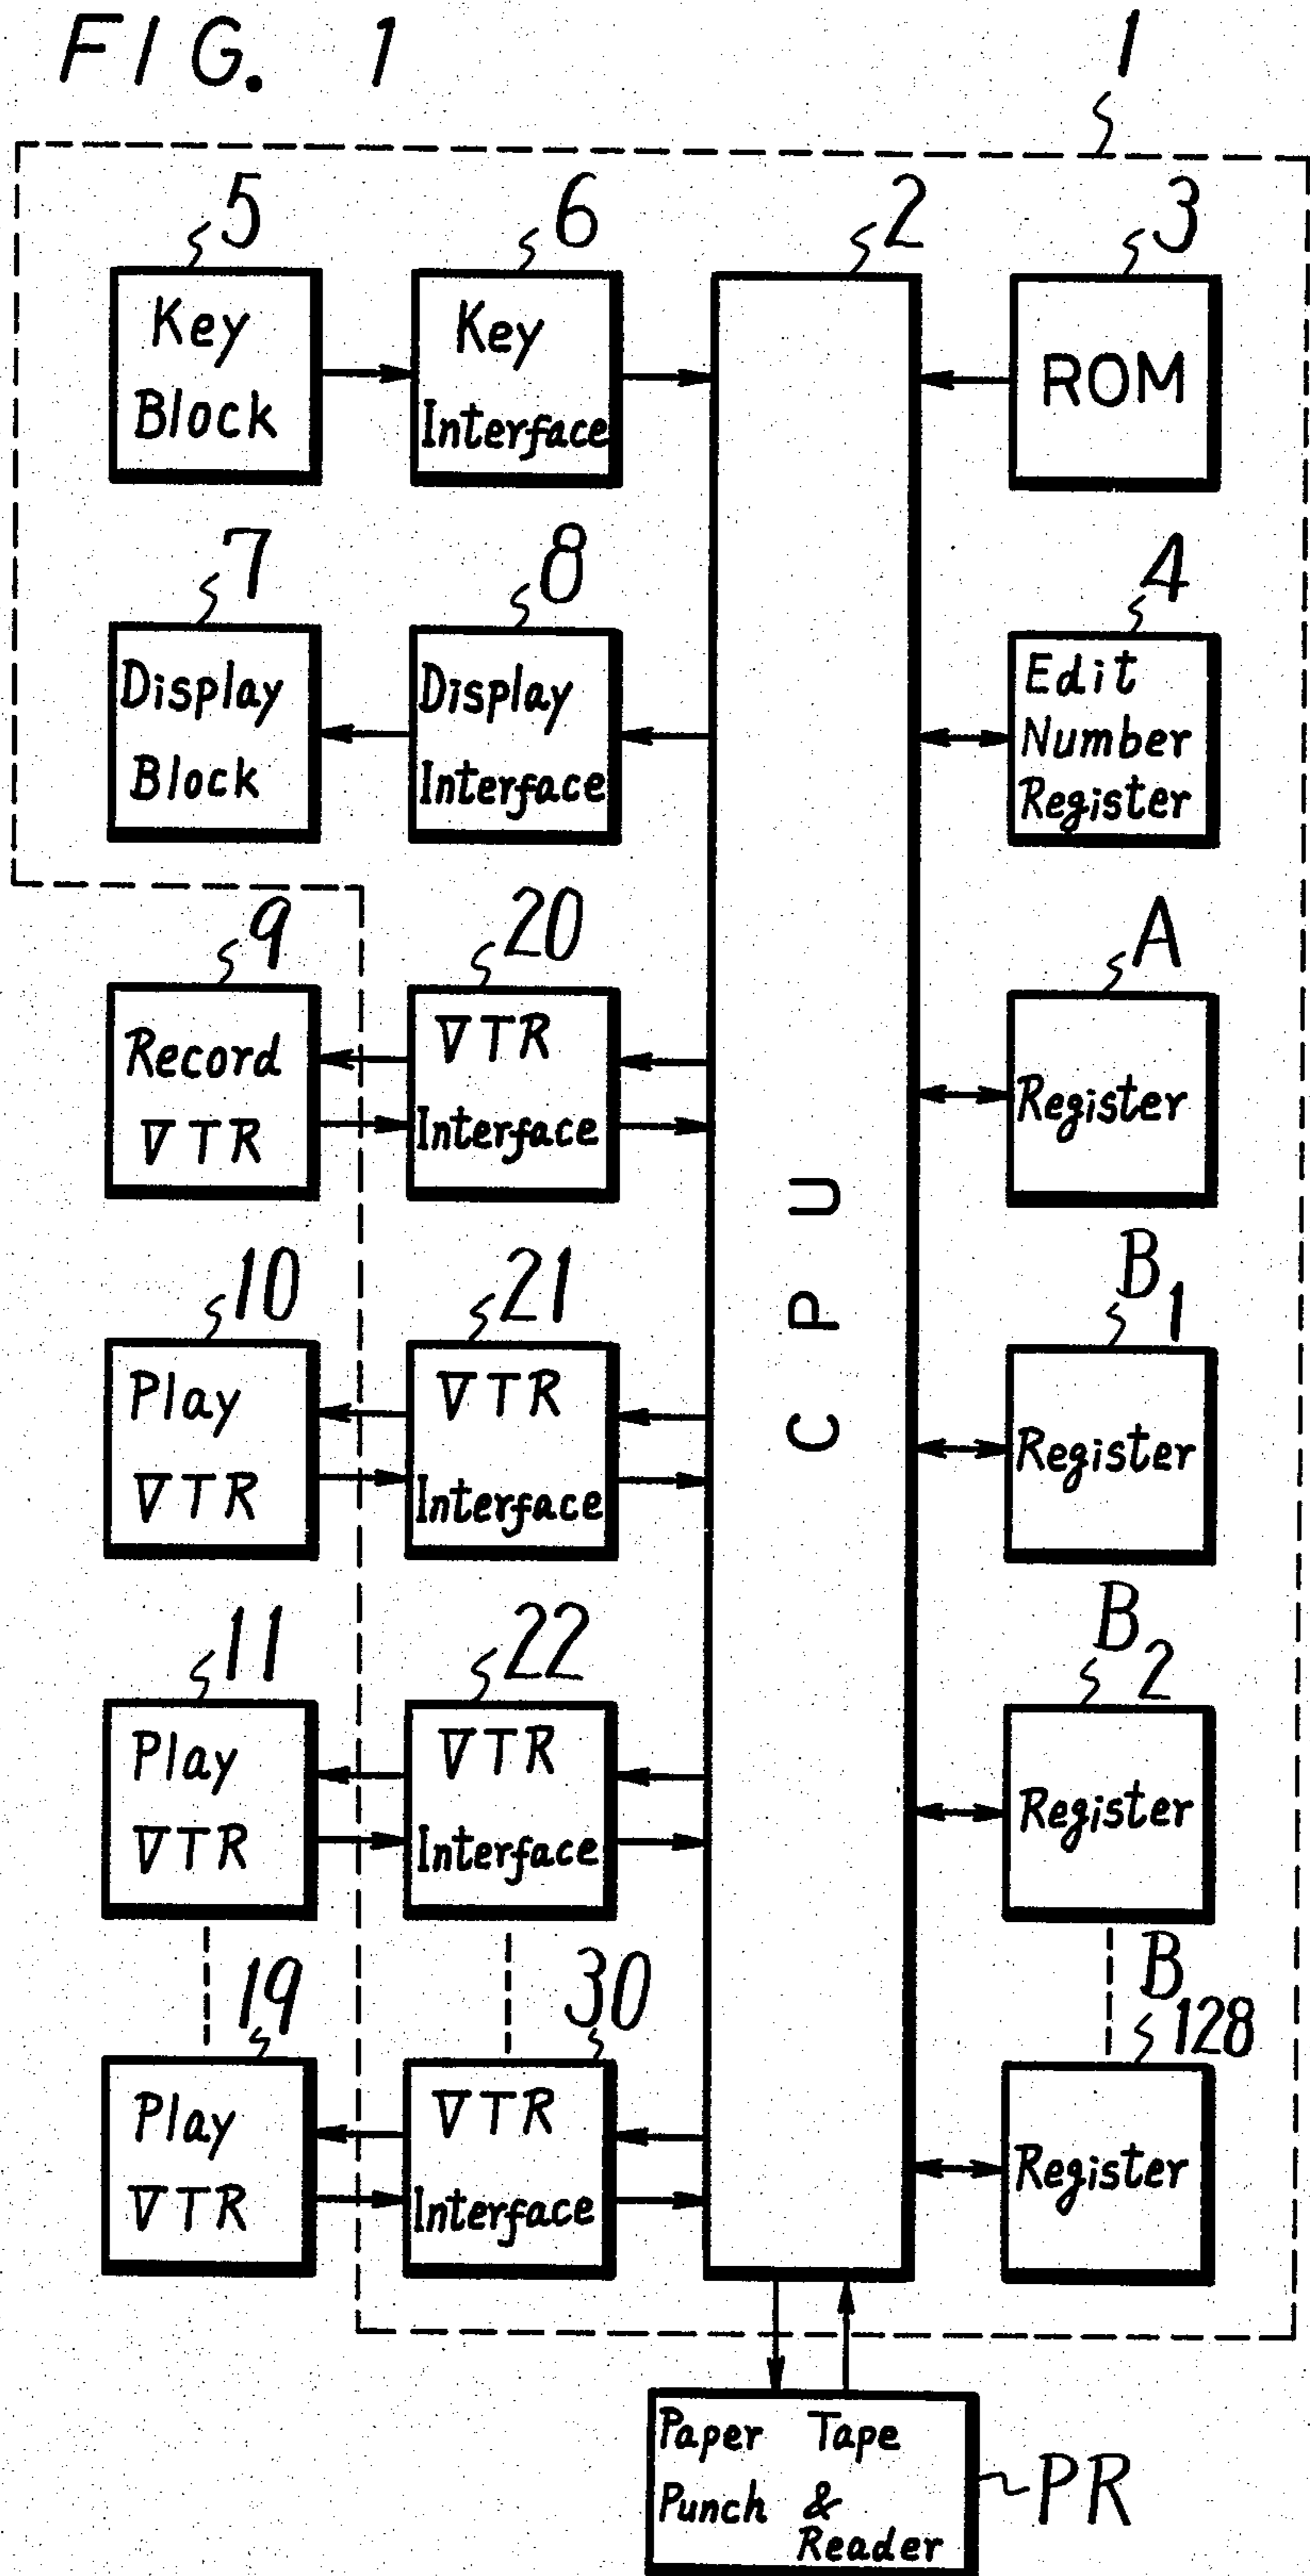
FIG. 1

1

5
Key Block

6
Key Interface

2
CPU

3
ROM

7
Display Block

8
Display Interface

4
Edit Number Register

9
Record VTR

20
VTR Interface

A
Register

10
Play VTR

21
VTR Interface

$B_1$
Register

11
Play VTR

22
VTR Interface

$B_2$
Register

19
Play VTR

30
VTR Interface

$B_{128}$
Register

Paper Tape Punch & Reader

PR